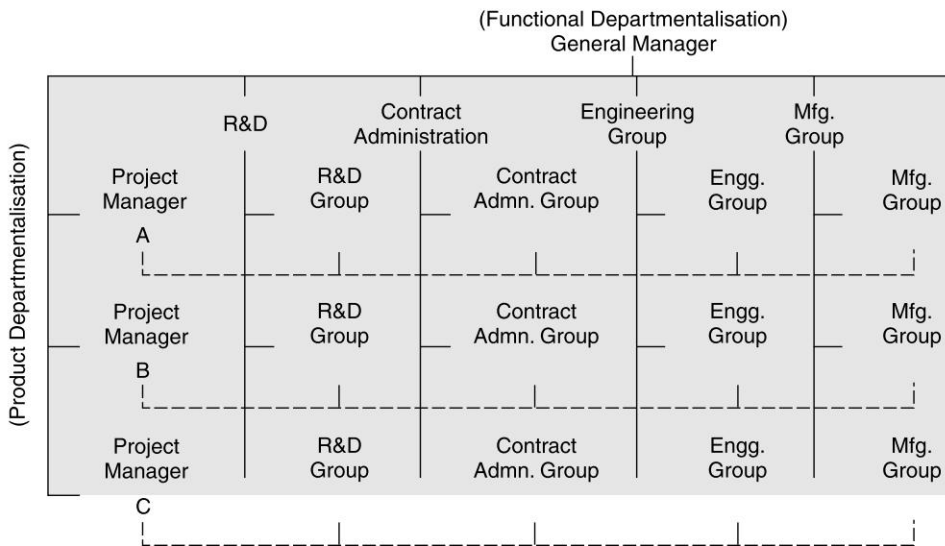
(Functional Departmentalisation)
General Manager

R&D

Contract Administration

Engineering Group

Mfg. Group

(Product Departmentalisation)

Project Manager A

R&D Group

Contract Admn. Group

Engg. Group

Mfg. Group

Project Manager B

R&D Group

Contract Admn. Group

Engg. Group

Mfg. Group

Project Manager C

R&D Group

Contract Admn. Group

Engg. Group

Mfg. Group